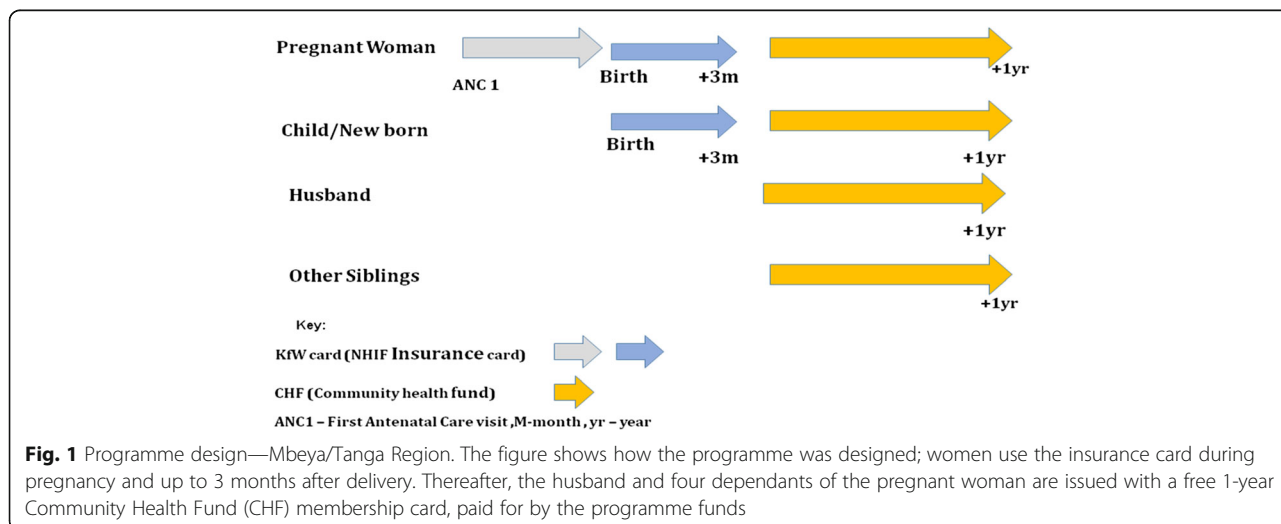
Pregnant Woman

ANC 1

Birth

+3m

+1yr

Child/New born

Birth

+3m

+1yr

Husband

+1yr

Other Siblings

+1yr

Key:

KfW card (NHIF Insurance card)

CHF (Community health fund)

ANC1 – First Antenatal Care visit ,M-month , yr – year

**Fig. 1** Programme design—Mbeya/Tanga Region. The figure shows how the programme was designed; women use the insurance card during pregnancy and up to 3 months after delivery. Thereafter, the husband and four dependants of the pregnant woman are issued with a free 1-year Community Health Fund (CHF) membership card, paid for by the programme funds